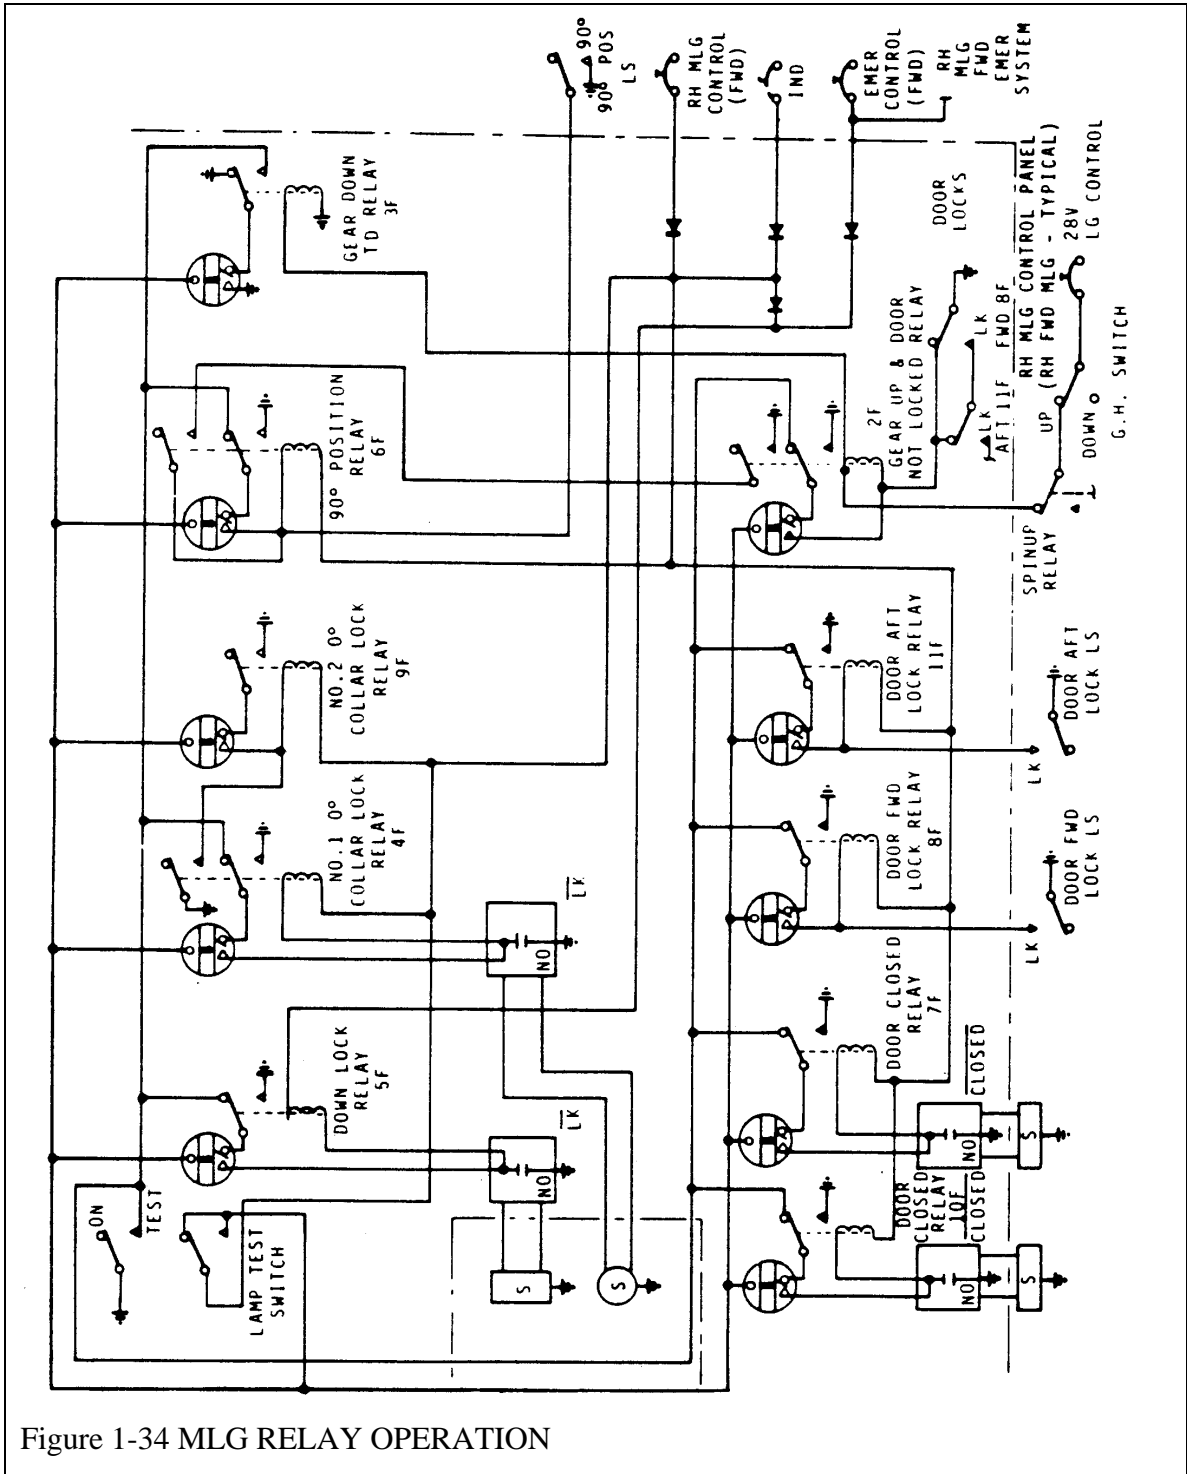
90° POS LS
90°
RH MLG CONTROL (FWD)
IND
EMER CONTROL (FWD)
RH MLG FWD EMER SYSTEM

GEAR DOWN TD RELAY 3F
90° POSITION RELAY 6F
NO.2 0° COLLAR LOCK RELAY 9F
NO.1 0° COLLAR LOCK RELAY 4F
DOWN LOCK RELAY 5F
ON
TEST
LAMP TEST SWITCH
$\overline{LK}$
NO
T
$\overline{LK}$
NO
T
S
S

DOOR LOCKS
RH MLG CONTROL PANEL (RH FWD MLG - TYPICAL)
28V LG CONTROL
GEAR UP & DOOR NOT LOCKED RELAY
2F
LK FWD 8F
LK AFT 11F
UP
DOWN
G.H. SWITCH
SPINUP RELAY
DOOR AFT LOCK RELAY 11F
DOOR AFT LOCK LS
LK
DOOR FWD LOCK RELAY 8F
DOOR FWD LOCK LS
LK
DOOR CLOSED RELAY 7F
$\overline{CLOSED}$
NO
T
S
DOOR CLOSED RELAY 10F
$\overline{CLOSED}$
NO
T
S

Figure 1-34 MLG RELAY OPERATION